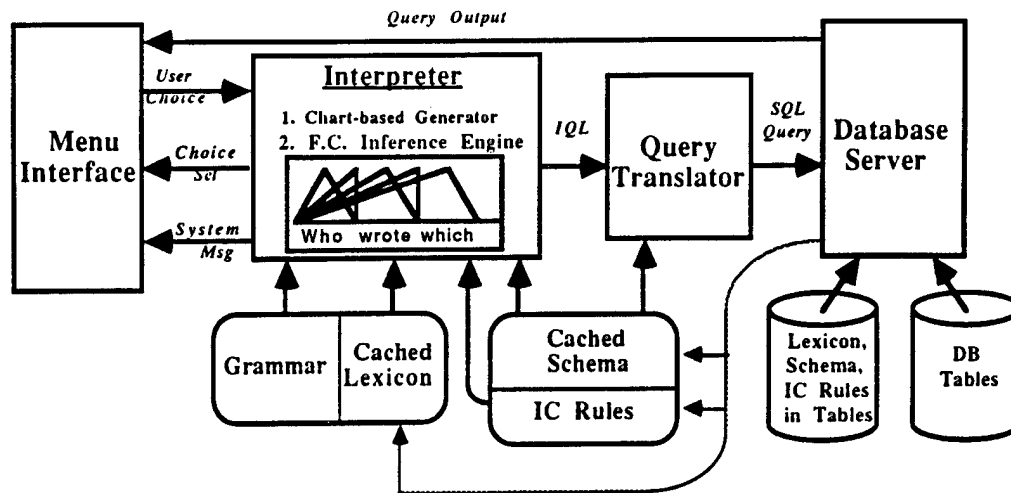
Query Output

Menu Interface

User Choice

Choice Set

System Msg

Interpreter

1. Chart-based Generator

2. F.C. Inference Engine

Who wrote which

IQL

Query Translator

SQL Query

Database Server

Grammar

Cached Lexicon

Cached Schema

IC Rules

Lexicon, Schema, IC Rules in Tables

DB Tables